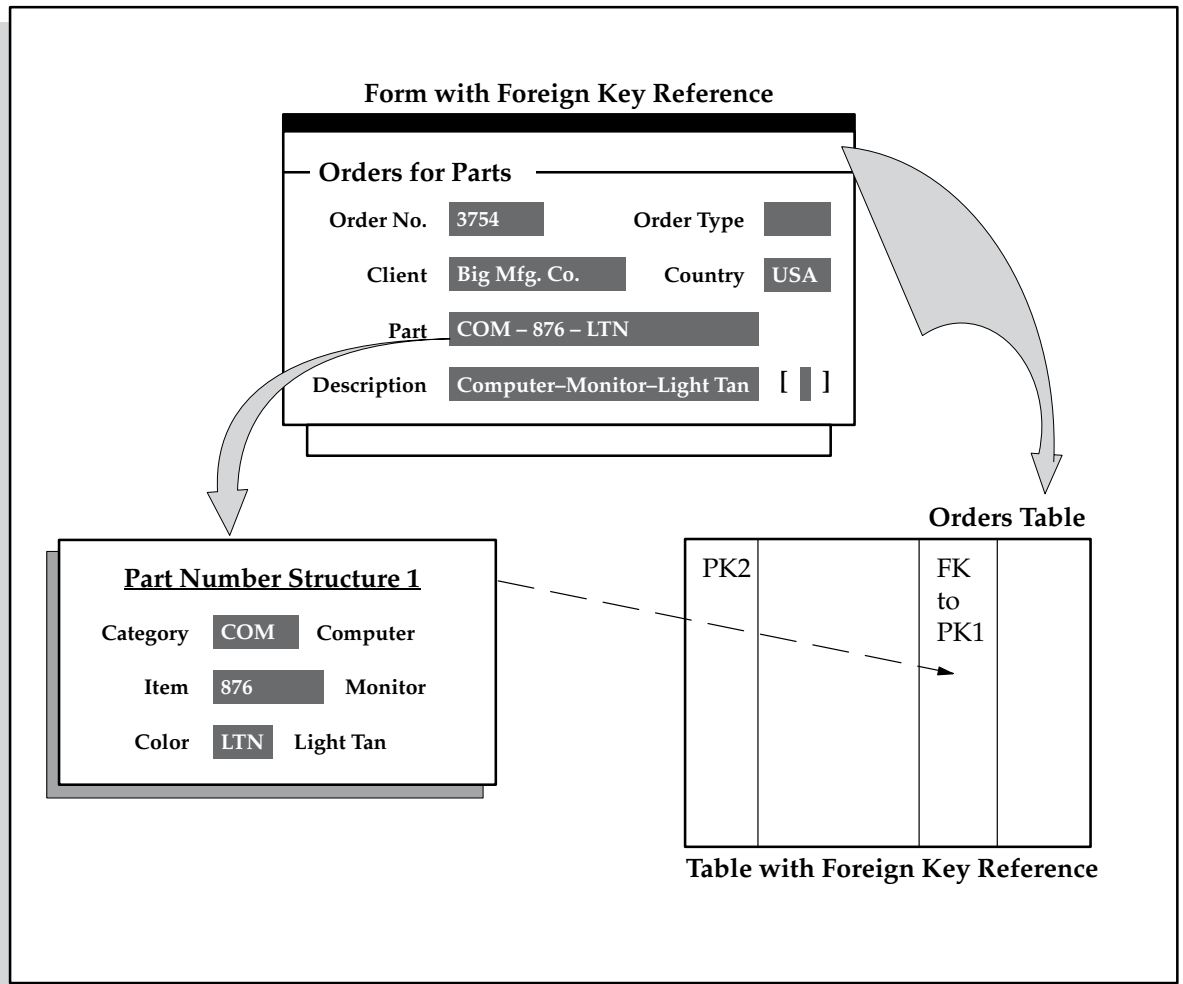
Form with Foreign Key Reference

Orders for Parts

Order No. 3754

Order Type

Client Big Mfg. Co.

Country USA

Part COM – 876 – LTN

Description Computer–Monitor–Light Tan [ ]

Part Number Structure 1

Category COM Computer

Item 876 Monitor

Color LTN Light Tan

Orders Table

| PK2 | | FK to PK1 | |
|---|---|---|---|

Table with Foreign Key Reference